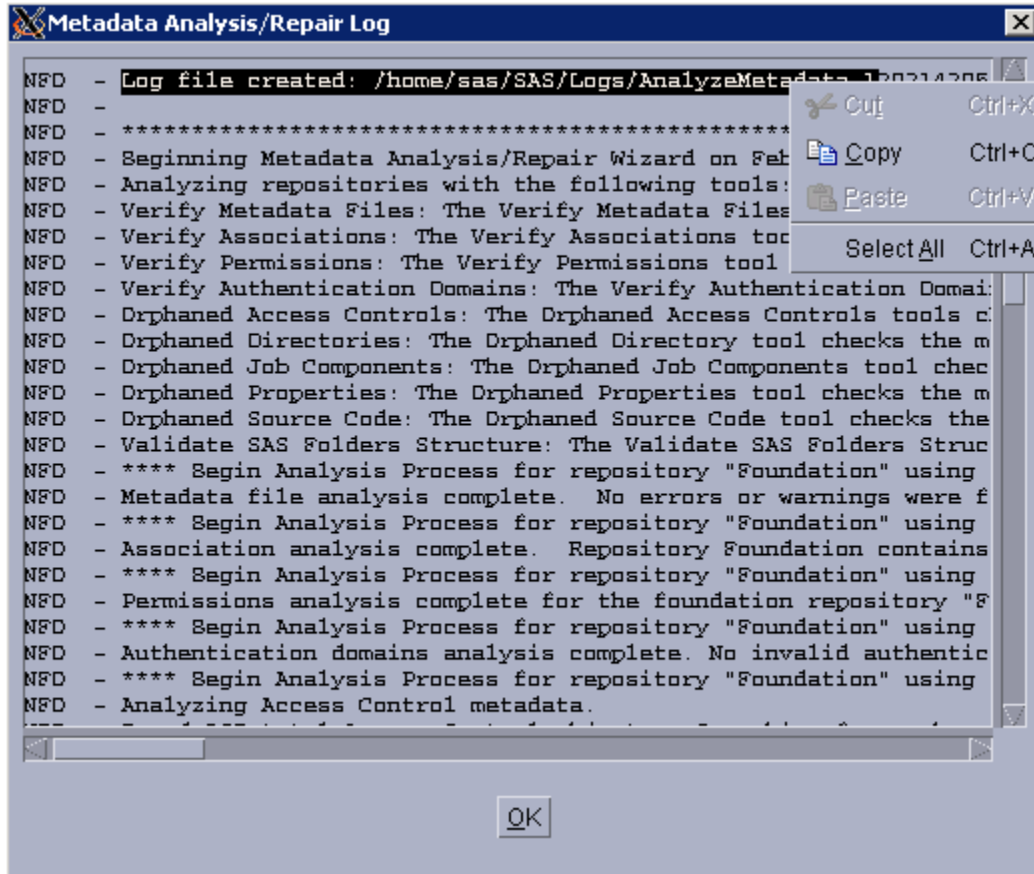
Metadata Analysis/Repair Log

NFD - Log file created: /home/sas/SAS/Logs/AnalyzeMetadata_120314205
NFD -
NFD - ****************************************************************
NFD - Beginning Metadata Analysis/Repair Wizard on Feb
NFD - Analyzing repositories with the following tools:
NFD - Verify Metadata Files: The Verify Metadata Files
NFD - Verify Associations: The Verify Associations too
NFD - Verify Permissions: The Verify Permissions tool
NFD - Verify Authentication Domains: The Verify Authentication Domai
NFD - Orphaned Access Controls: The Orphaned Access Controls tools c
NFD - Orphaned Directories: The Orphaned Directory tool checks the m
NFD - Orphaned Job Components: The Orphaned Job Components tool chec
NFD - Orphaned Properties: The Orphaned Properties tool checks the m
NFD - Orphaned Source Code: The Orphaned Source Code tool checks the
NFD - Validate SAS Folders Structure: The Validate SAS Folders Struc
NFD - **** Begin Analysis Process for repository "Foundation" using
NFD - Metadata file analysis complete. No errors or warnings were f
NFD - **** Begin Analysis Process for repository "Foundation" using
NFD - Association analysis complete. Repository Foundation contains
NFD - **** Begin Analysis Process for repository "Foundation" using
NFD - Permissions analysis complete for the foundation repository "F
NFD - **** Begin Analysis Process for repository "Foundation" using
NFD - Authentication domains analysis complete. No invalid authentic
NFD - **** Begin Analysis Process for repository "Foundation" using
NFD - Analyzing Access Control metadata.

Cut Ctrl+X
Copy Ctrl+C
Paste Ctrl+V
Select All Ctrl+A

OK